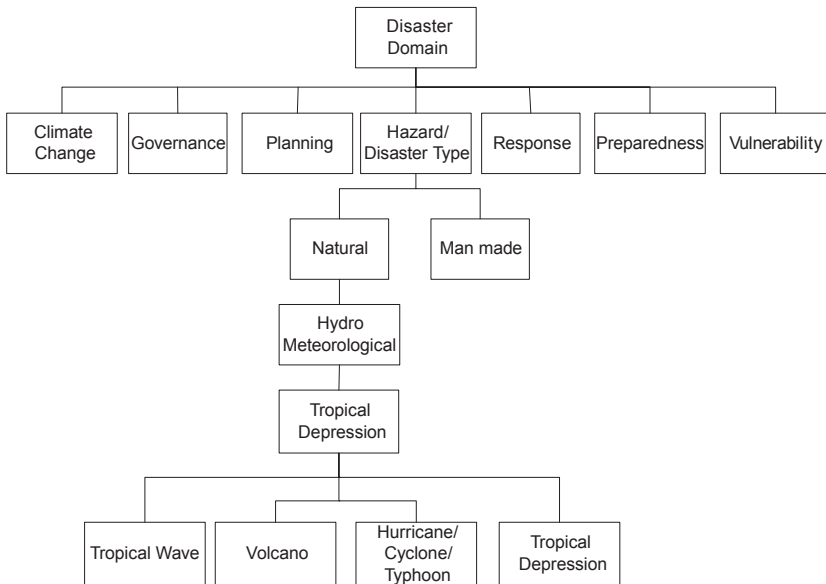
Disaster Domain

Climate Change

Governance

Planning

Hazard/ Disaster Type

Response

Preparedness

Vulnerability

Natural

Man made

Hydro Meteorological

Tropical Depression

Tropical Wave

Volcano

Hurricane/ Cyclone/ Typhoon

Tropical Depression